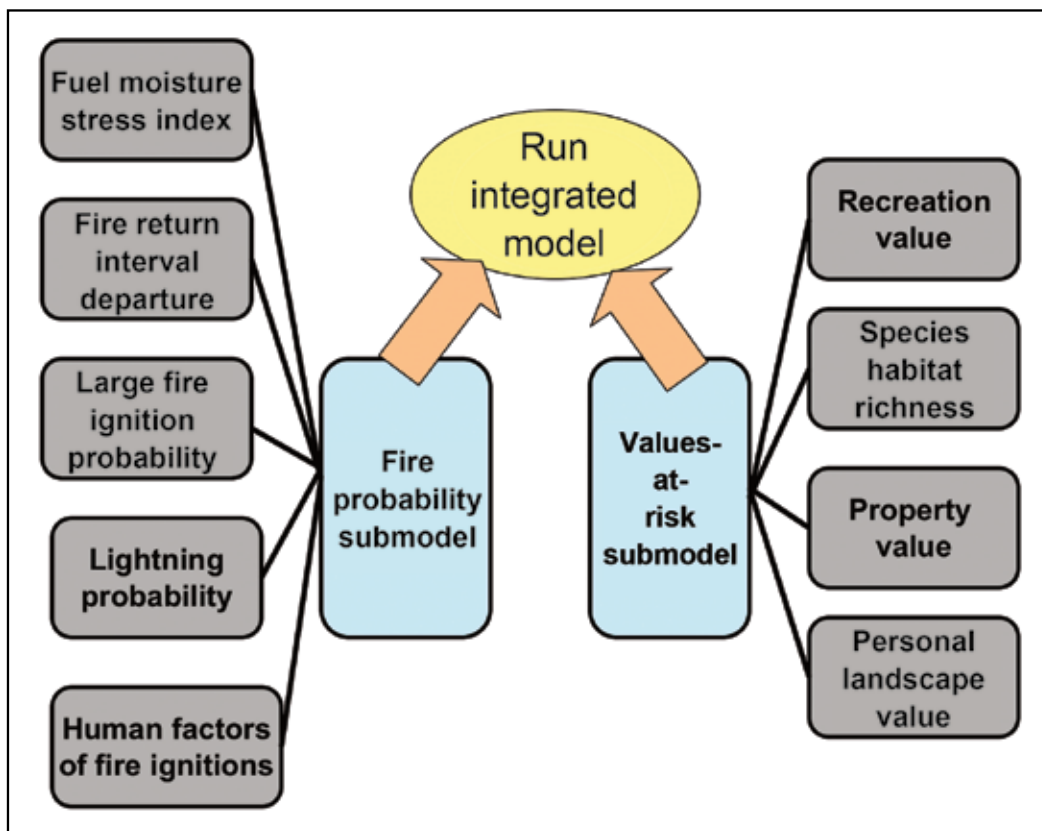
Fuel moisture stress index

Fire return interval departure

Large fire ignition probability

Lightning probability

Human factors of fire ignitions

Run integrated model

Fire probability submodel

Values-at-risk submodel

Recreation value

Species habitat richness

Property value

Personal landscape value